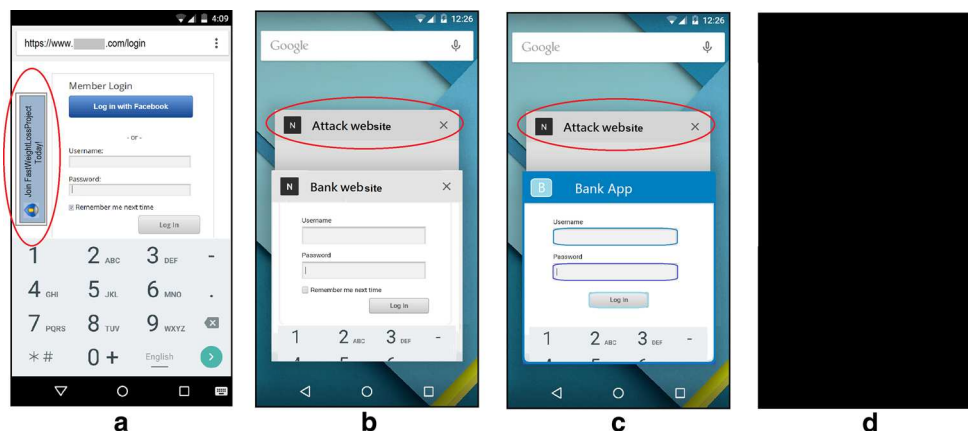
4:09
https://www.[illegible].com/login
Join FastWeightLossProject Today!
Member Login
Log in with Facebook
- or -
Username:
Password:
Remember me next time
Log in
1 2 ABC 3 DEF -
4 GHI 5 JKL 6 MNO .
7 PQRS 8 TUV 9 WXYZ
*# 0 + English
a

12:26
Google
N Attack website ×
N Bank website ×
Username
Password
Remember me next time
Log in
1 2 ABC 3 DEF -
b

12:26
Google
N Attack website ×
B Bank App
Username
Password
Log in
1 2 ABC 3 DEF -
c

d